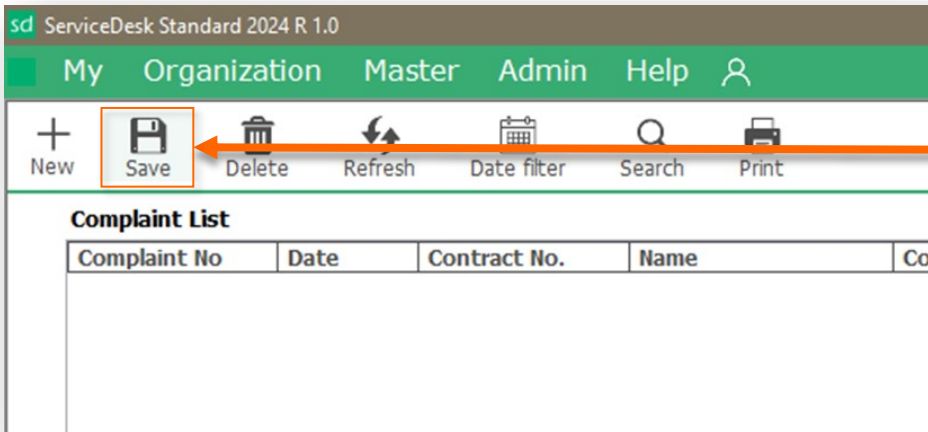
sd ServiceDesk Standard 2024 R 1.0

My Organization Master Admin Help

New Save Delete Refresh Date filter Search Print

Complaint List

| Complaint No | Date | Contract No. | Name | Co |
|---|---|---|---|---|